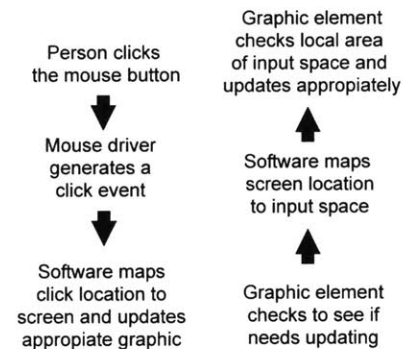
Person clicks the mouse button

Mouse driver generates a click event

Software maps click location to screen and updates appropiate graphic

Graphic element checks to see if needs updating

Software maps screen location to input space

Graphic element checks local area of input space and updates appropiately